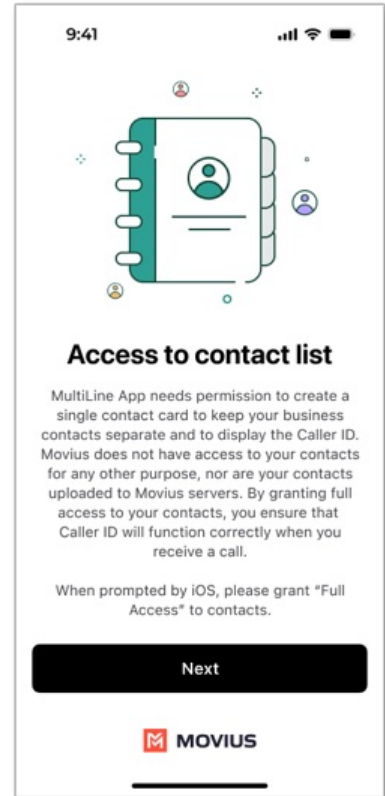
9:41

Access to contact list

MultiLine App needs permission to create a single contact card to keep your business contacts separate and to display the Caller ID. Movius does not have access to your contacts for any other purpose, nor are your contacts uploaded to Movius servers. By granting full access to your contacts, you ensure that Caller ID will function correctly when you receive a call.

When prompted by iOS, please grant "Full Access" to contacts.

Next

MOVIUS